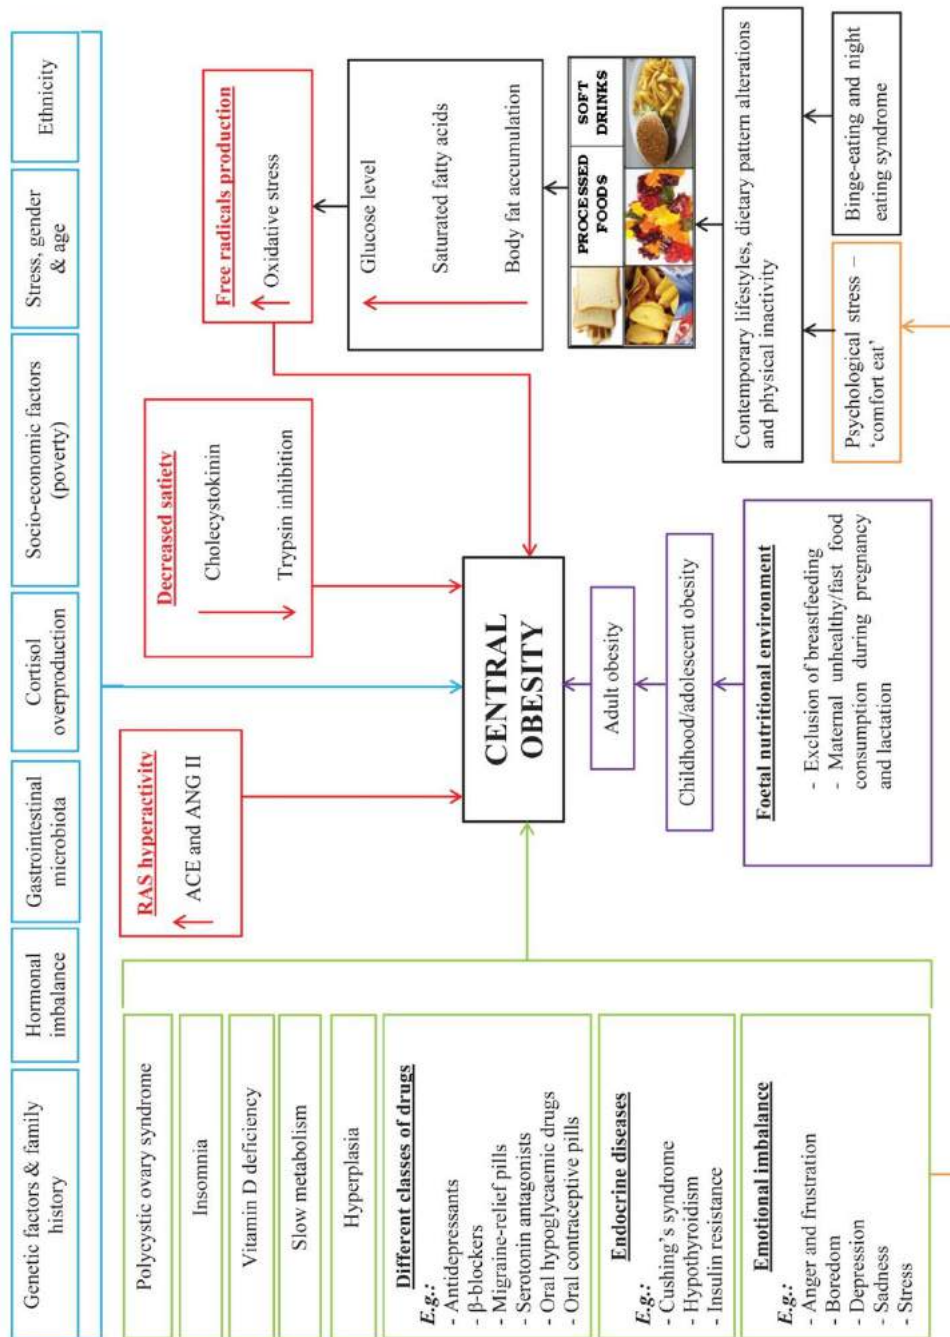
Ethnicity

Stress, gender & age

Socio-economic factors (poverty)

Cortisol overproduction

Gastrointestinal microbiota

Hormonal imbalance

Genetic factors & family history

Free radicals production

Oxidative stress

Glucose level

Saturated fatty acids

Body fat accumulation

PROCESSED FOODS

SOFT DRINKS

Contemporary lifestyles, dietary pattern alterations and physical inactivity

Binge-eating and night eating syndrome

Psychological stress – 'comfort eat'

Decreased satiety

Cholecystokinin

Trypsin inhibition

CENTRAL OBESITY

Adult obesity

Childhood/adolescent obesity

Foetal nutritional environment

- Exclusion of breastfeeding
- Maternal unhealthy/fast food consumption during pregnancy and lactation

RAS hyperactivity

ACE and ANG II

Polycystic ovary syndrome

Insomnia

Vitamin D deficiency

Slow metabolism

Hyperplasia

Different classes of drugs

E.g.:
- Antidepressants
- β-blockers
- Migraine-relief pills
- Serotonin antagonists
- Oral hypoglycaemic drugs
- Oral contraceptive pills

Endocrine diseases

E.g.:
- Cushing's syndrome
- Hypothyroidism
- Insulin resistance

Emotional imbalance

E.g.:
- Anger and frustration
- Boredom
- Depression
- Sadness
- Stress